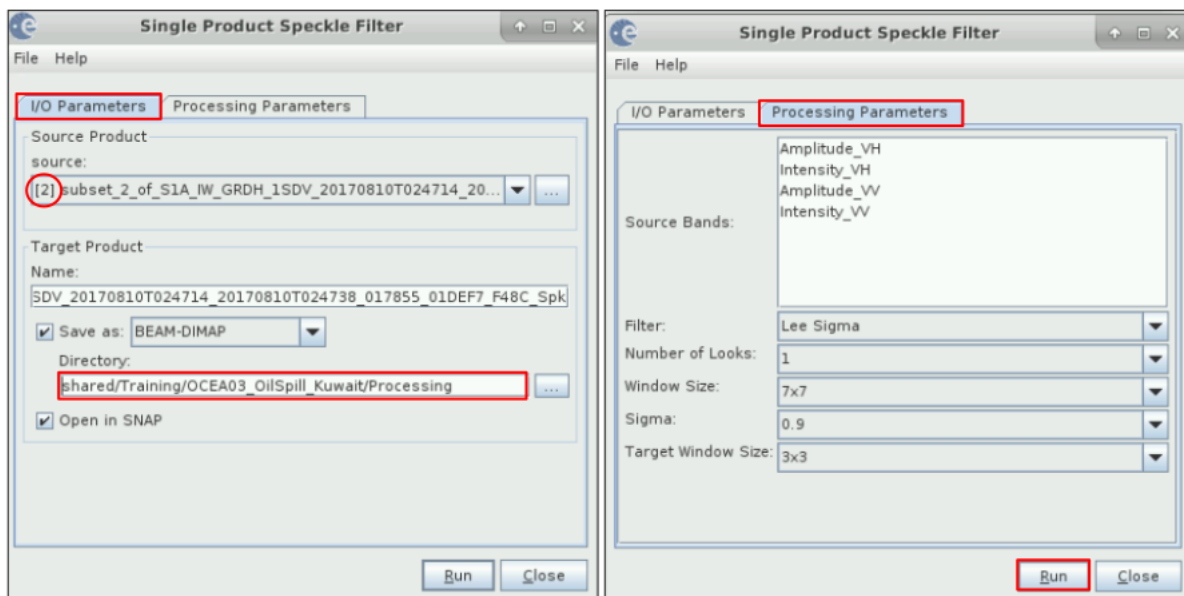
Single Product Speckle Filter

File Help

I/O Parameters | Processing Parameters

Source Product

source:

[2] subset_2_of_S1A_IW_GRDH_1SDV_20170810T024714_20...

...

Target Product

Name:

SDV_20170810T024714_20170810T024738_017855_01DEF7_F48C_Spk

Save as: BEAM-DIMAP

Directory:

shared/Training/OCEA03_OilSpill_Kuwait/Processing

...

Open in SNAP

Run | Close

Single Product Speckle Filter

File Help

I/O Parameters | Processing Parameters

Source Bands:

Amplitude_VH
Intensity_VH
Amplitude_VV
Intensity_VV

Filter: Lee Sigma

Number of Looks: 1

Window Size: 7x7

Sigma: 0.9

Target Window Size: 3x3

Run | Close